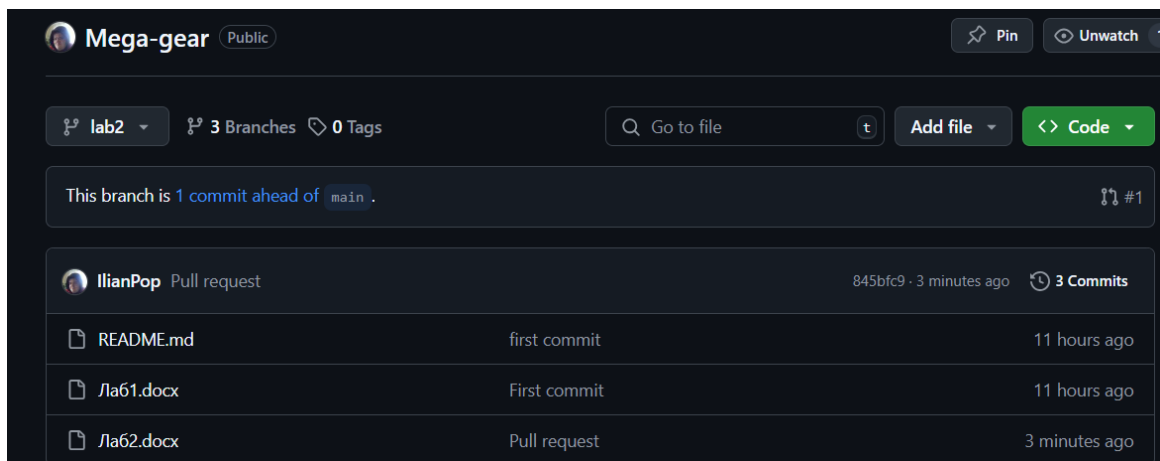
Mega-gear Public

Pin Unwatch

lab2 3 Branches 0 Tags

Go to file t

Add file

Code

This branch is 1 commit ahead of main.

#1

IlianPop Pull request

845bfc9 · 3 minutes ago

3 Commits

| | | |
|---|---|---|
| README.md | first commit | 11 hours ago |
| Ла61.docx | First commit | 11 hours ago |
| Ла62.docx | Pull request | 3 minutes ago |